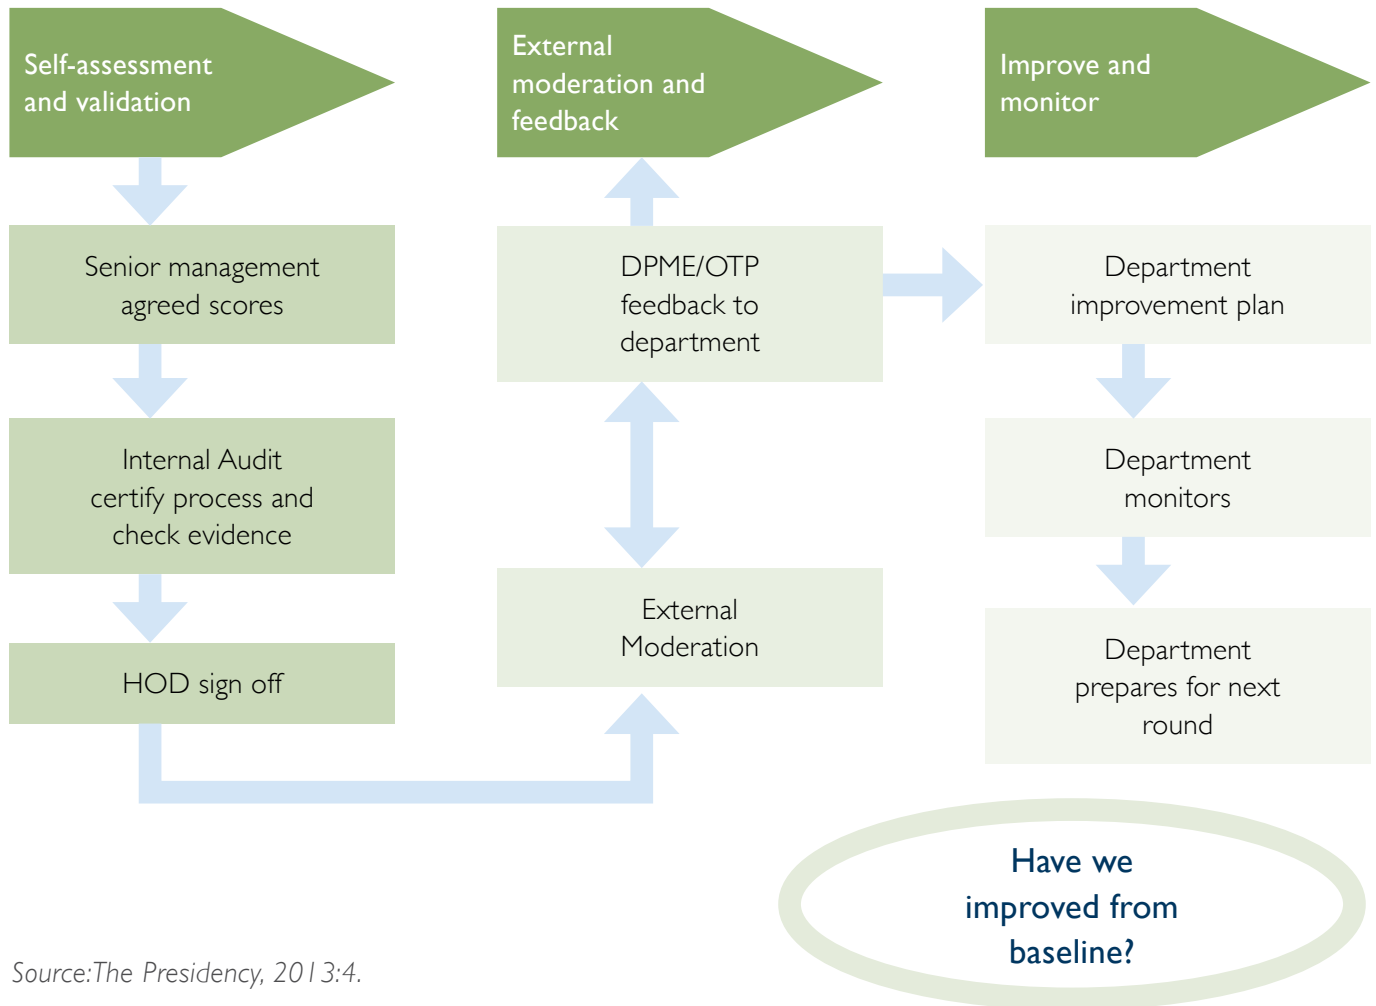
Self-assessment and validation

External moderation and feedback

Improve and monitor

Senior management agreed scores

DPME/OTP feedback to department

Department improvement plan

Internal Audit certify process and check evidence

Department monitors

External Moderation

HOD sign off

Department prepares for next round

Have we improved from baseline?

Source:The Presidency, 2013:4.